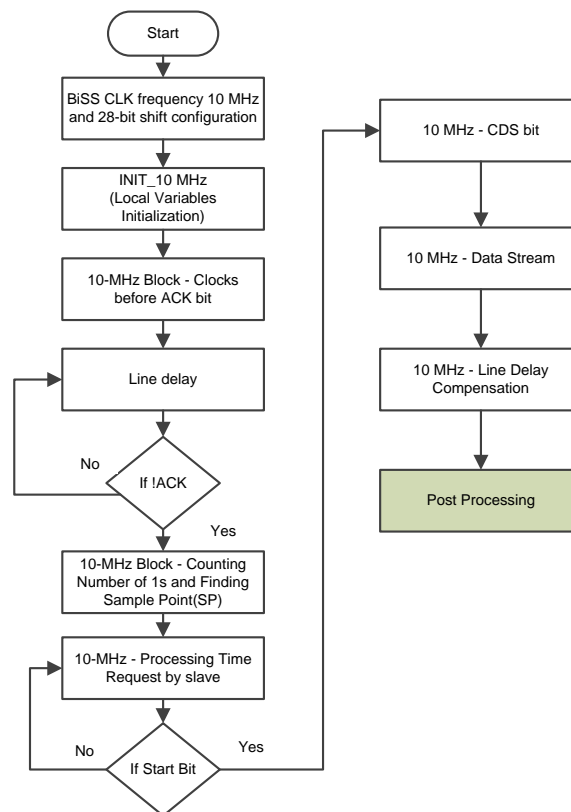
Start

BiSS CLK frequency 10 MHz and 28-bit shift configuration

INIT_10 MHz (Local Variables Initialization)

10-MHz Block - Clocks before ACK bit

Line delay

No

If !ACK

Yes

10-MHz Block - Counting Number of 1s and Finding Sample Point(SP)

10-MHz - Processing Time Request by slave

No

If Start Bit

Yes

10 MHz - CDS bit

10 MHz - Data Stream

10 MHz - Line Delay Compensation

Post Processing